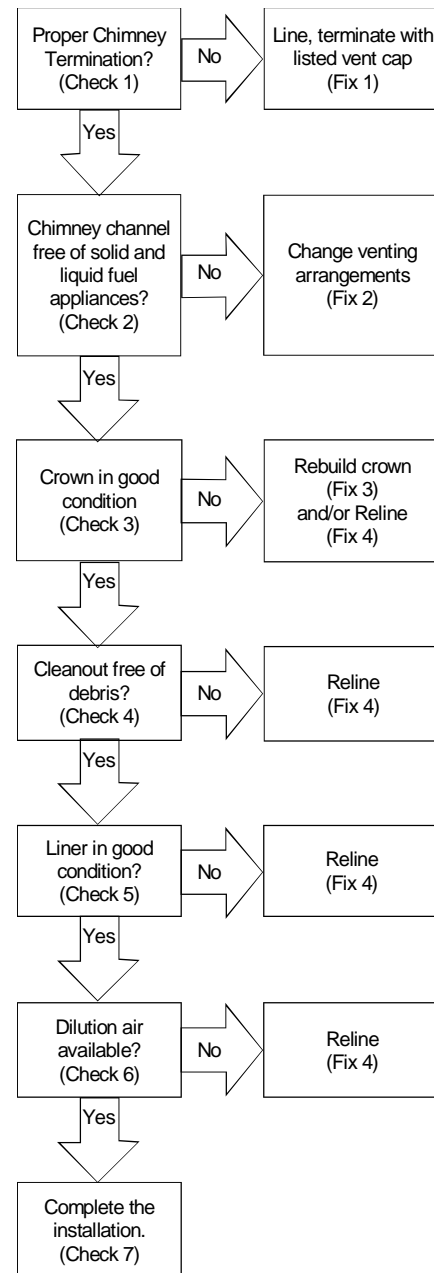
Proper Chimney Termination? (Check 1)

No

Line, terminate with listed vent cap (Fix 1)

Yes

Chimney channel free of solid and liquid fuel appliances? (Check 2)

No

Change venting arrangements (Fix 2)

Yes

Crown in good condition (Check 3)

No

Rebuild crown (Fix 3) and/or Reline (Fix 4)

Yes

Cleanout free of debris? (Check 4)

No

Reline (Fix 4)

Yes

Liner in good condition? (Check 5)

No

Reline (Fix 4)

Yes

Dilution air available? (Check 6)

No

Reline (Fix 4)

Yes

Complete the installation. (Check 7)